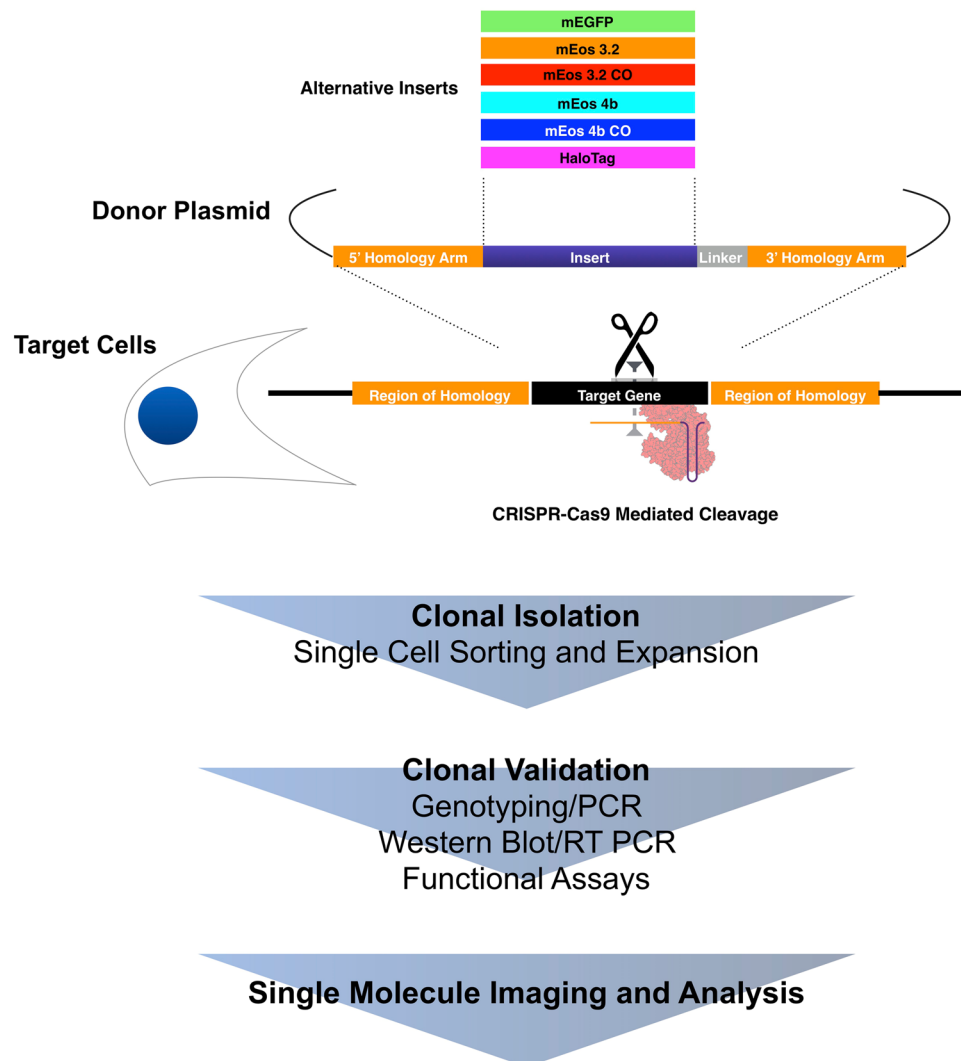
Alternative Inserts

mEGFP
mEos 3.2
mEos 3.2 CO
mEos 4b
mEos 4b CO
HaloTag

Donor Plasmid

5' Homology Arm
Insert
Linker
3' Homology Arm

Target Cells

Region of Homology
Target Gene
Region of Homology

CRISPR-Cas9 Mediated Cleavage

Clonal Isolation
Single Cell Sorting and Expansion

Clonal Validation
Genotyping/PCR
Western Blot/RT PCR
Functional Assays

Single Molecule Imaging and Analysis